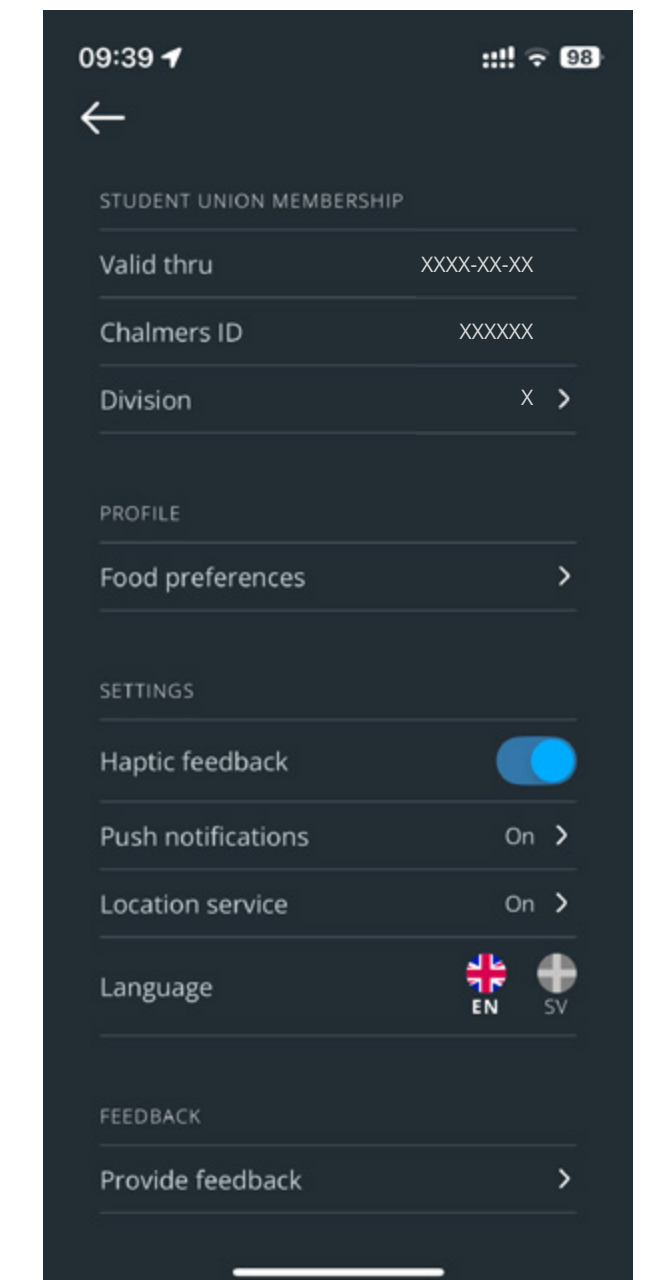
09:39

98

STUDENT UNION MEMBERSHIP

Valid thru XXXX-XX-XX

Chalmers ID XXXXXX

Division X

PROFILE

Food preferences

SETTINGS

Haptic feedback

Push notifications On

Location service On

Language EN SV

FEEDBACK

Provide feedback